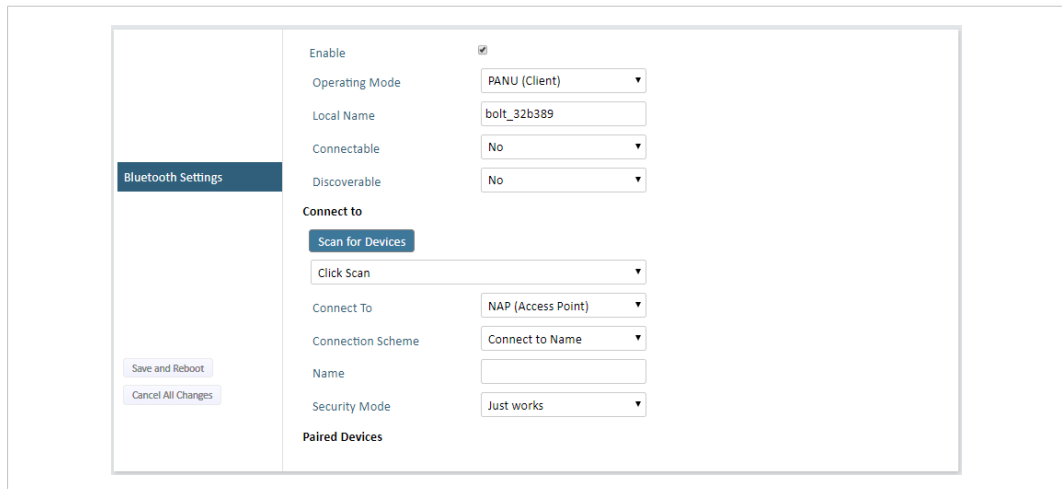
Bluetooth Settings

Save and Reboot

Cancel All Changes

Enable

Operating Mode PANU (Client)

Local Name bolt_32b389

Connectable No

Discoverable No

Connect to

Scan for Devices

Click Scan

Connect To NAP (Access Point)

Connection Scheme Connect to Name

Name

Security Mode Just works

Paired Devices